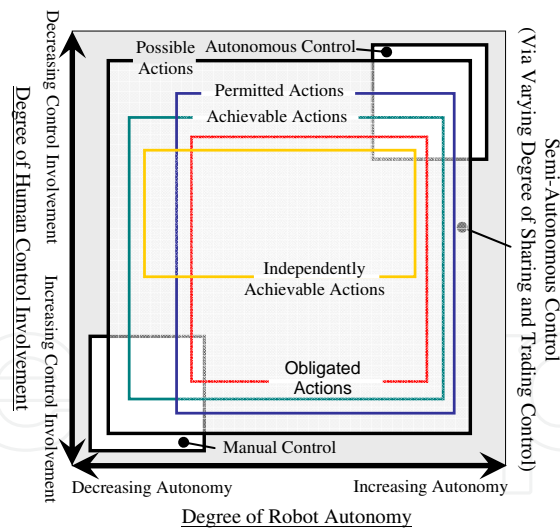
Decreasing Control Involvement

Degree of Human Control Involvement

Increasing Control Involvement

Possible Actions

Autonomous Control

Permitted Actions

Achievable Actions

Independently Achievable Actions

Obligated Actions

Manual Control

Semi-Autonomous Control (Via Varying Degree of Sharing and Trading Control)

Decreasing Autonomy

Increasing Autonomy

Degree of Robot Autonomy